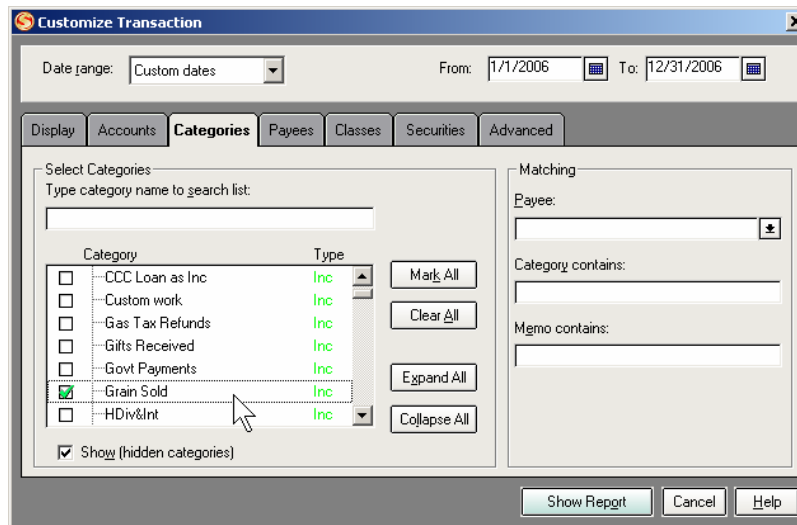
Customize Transaction

Date range: Custom dates

From: 1/1/2006 To: 12/31/2006

Display | Accounts | Categories | Payees | Classes | Securities | Advanced

Select Categories
Type category name to search list:

| | Category | Type |
|---|---|---|
| ☐ | CCC Loan as Inc | Inc |
| ☐ | Custom work | Inc |
| ☐ | Gas Tax Refunds | Inc |
| ☐ | Gifts Received | Inc |
| ☐ | Govt Payments | Inc |
| ☑ | Grain Sold | Inc |
| ☐ | HDiv&Int | Inc |

Mark All
Clear All
Expand All
Collapse All

☑ Show (hidden categories)

Matching
Payee:
Category contains:
Memo contains:

Show Report | Cancel | Help